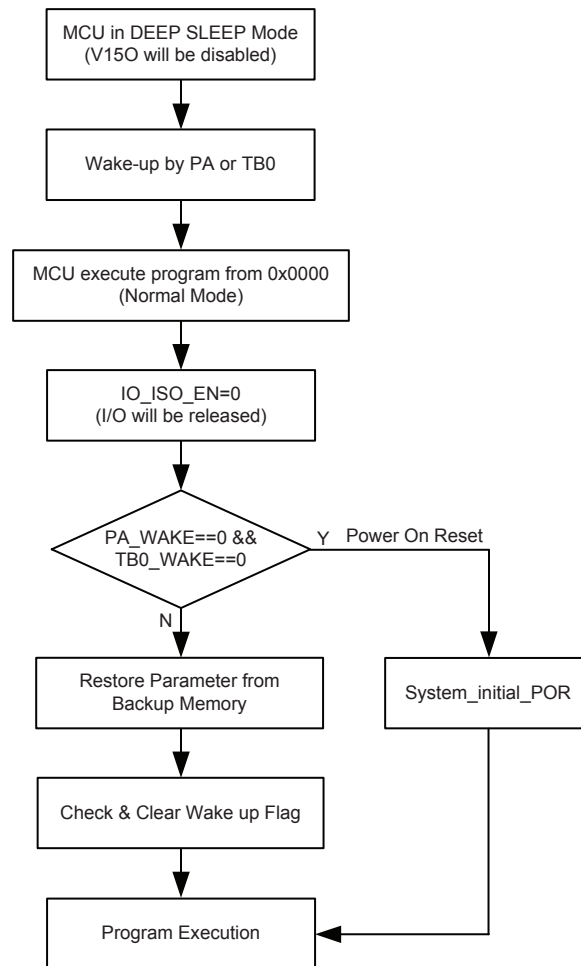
MCU in DEEP SLEEP Mode
(V15O will be disabled)

Wake-up by PA or TB0

MCU execute program from 0x0000
(Normal Mode)

IO_ISO_EN=0
(I/O will be released)

PA_WAKE==0 &&
TB0_WAKE==0

Y

Power On Reset

N

Restore Parameter from
Backup Memory

System_initial_POR

Check & Clear Wake up Flag

Program Execution